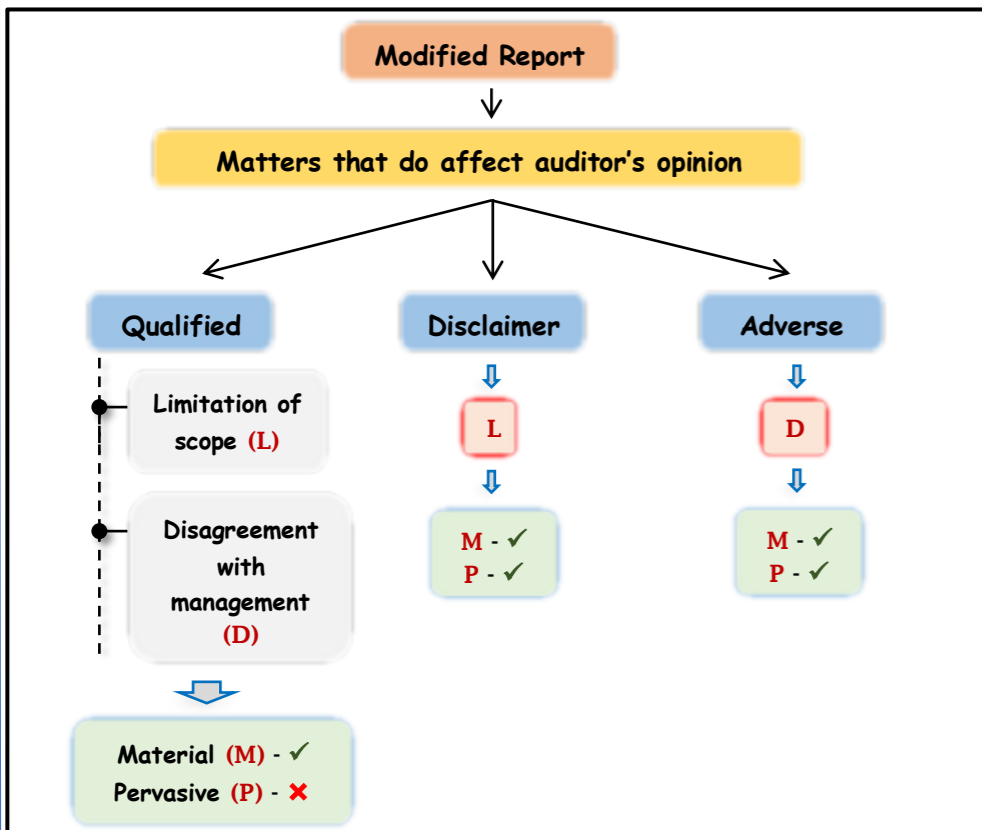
Modified Report

Matters that do affect auditor's opinion

Qualified

Limitation of scope (L)

Disagreement with management (D)

Material (M) - ✓
Pervasive (P) - ✗

Disclaimer

L

M - ✓
P - ✓

Adverse

D

M - ✓
P - ✓